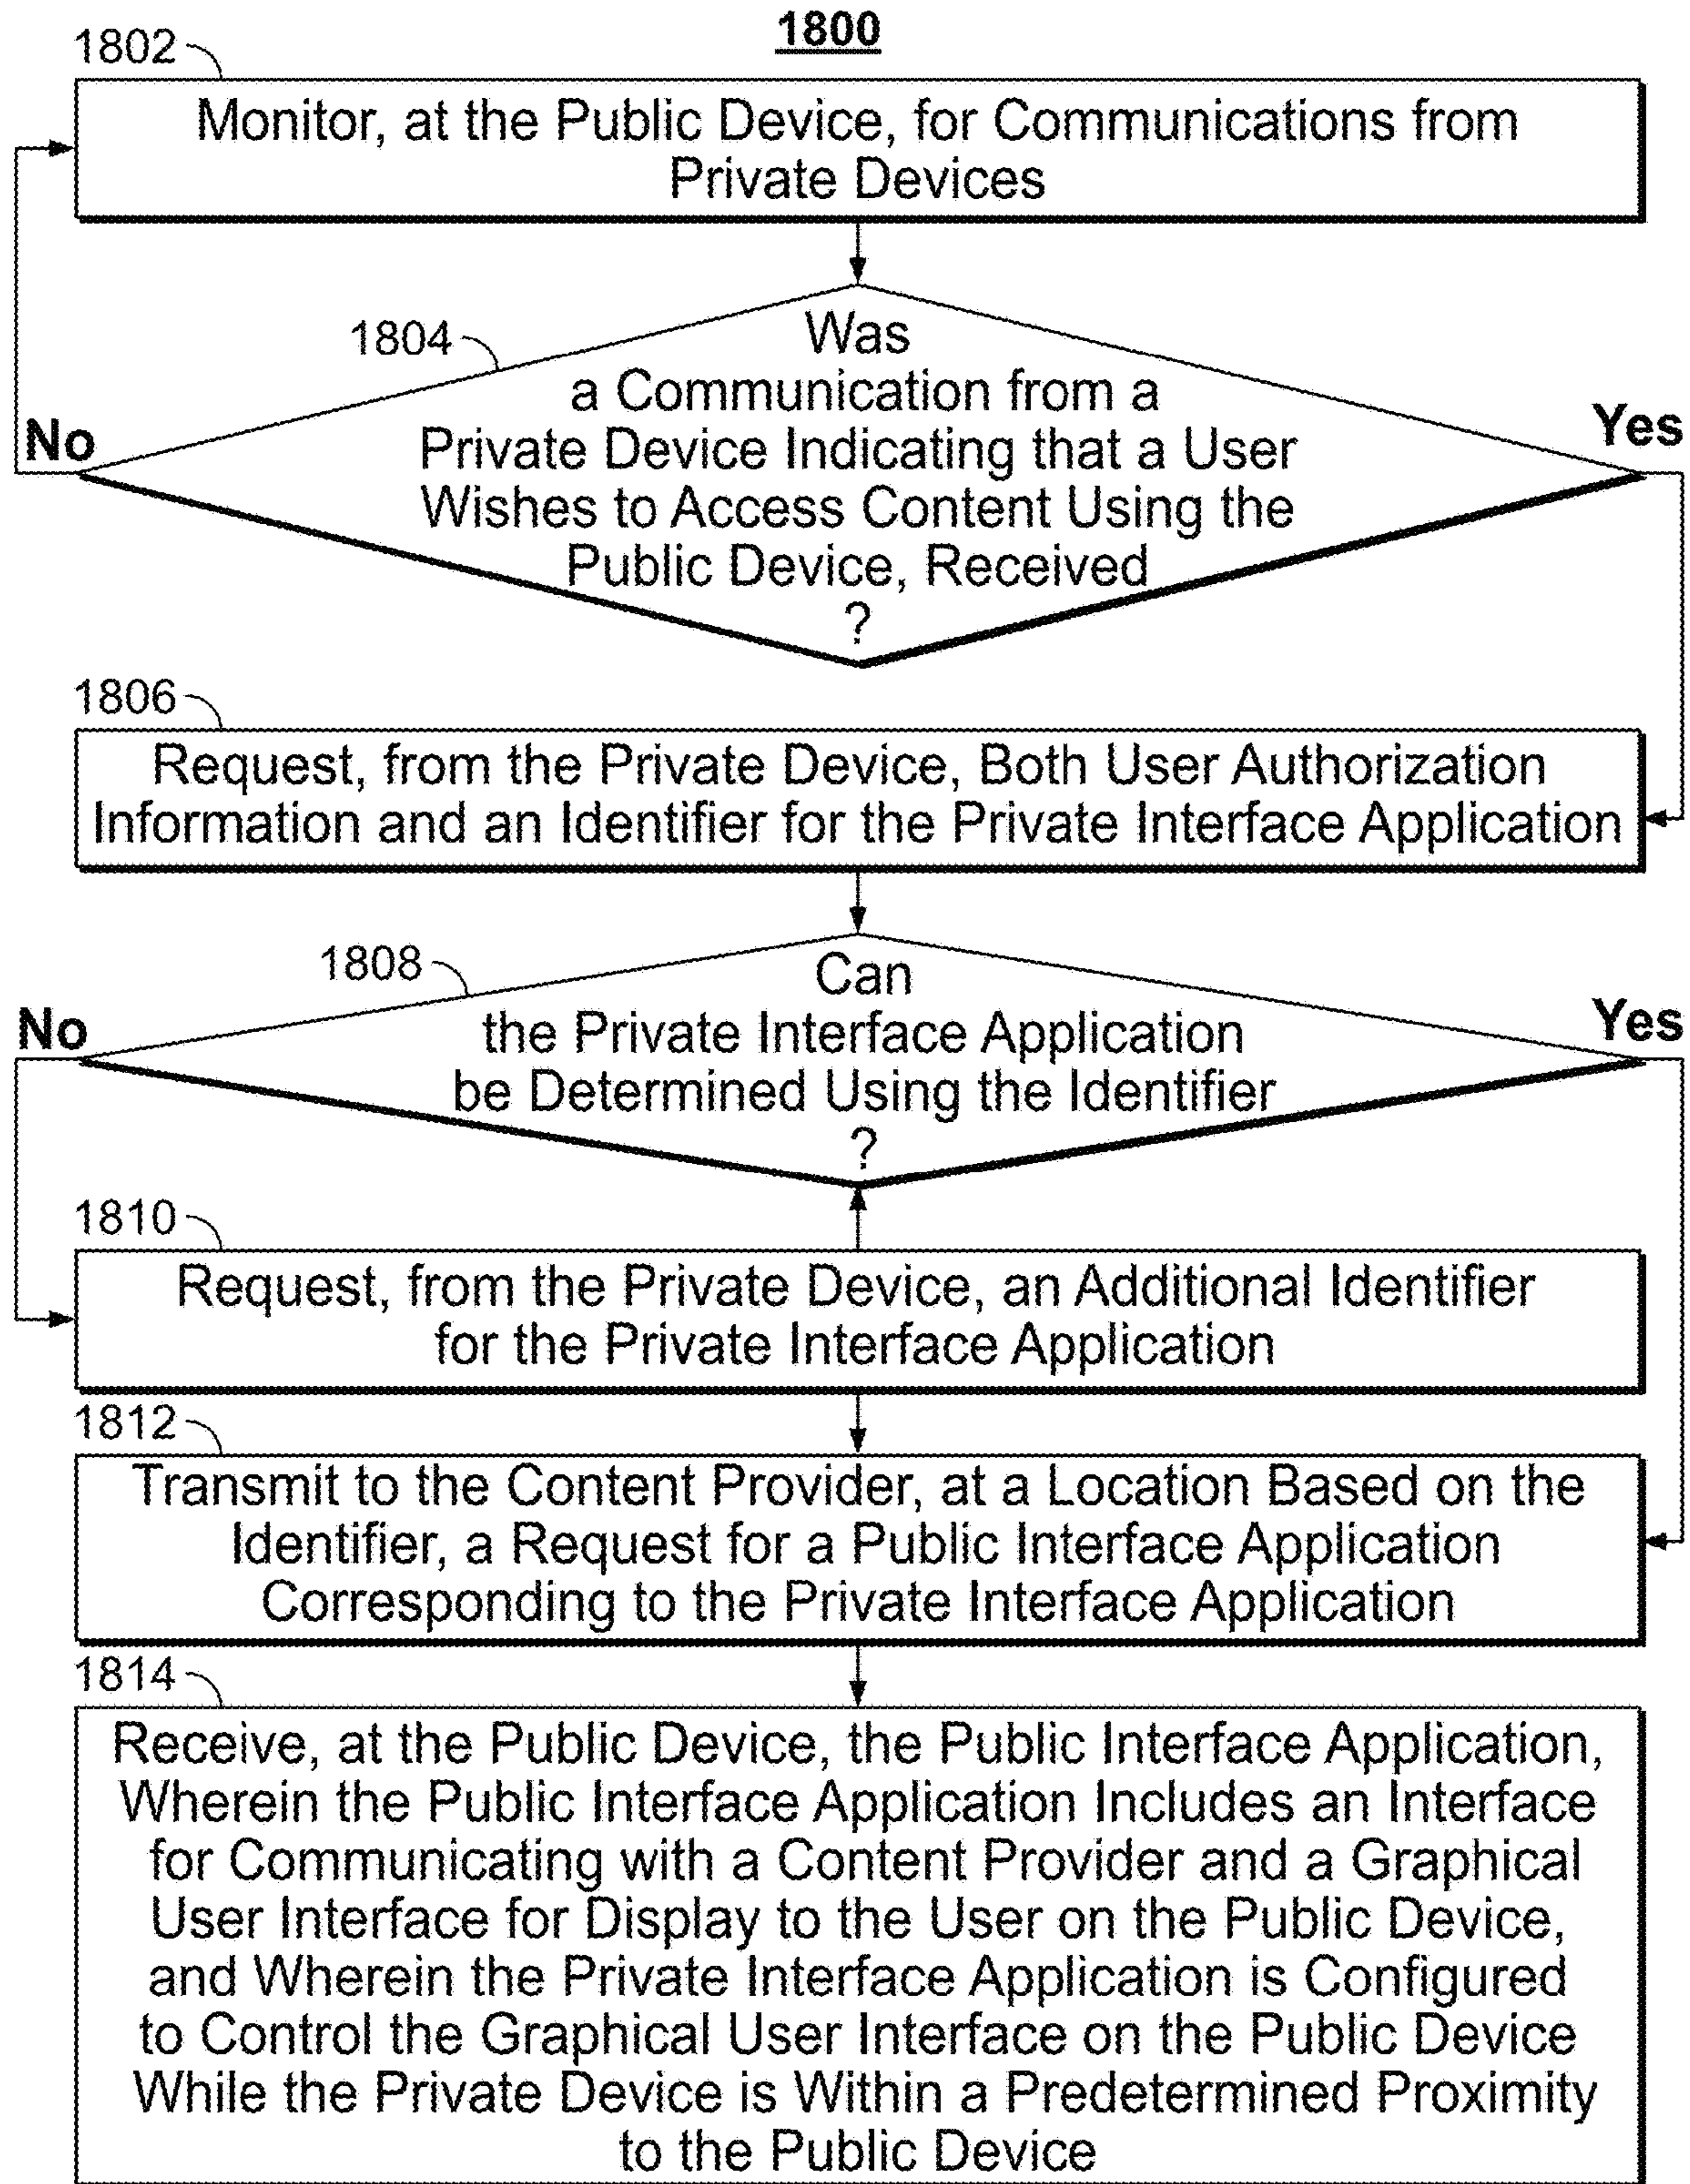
1800

1802

Monitor, at the Public Device, for Communications from Private Devices

1804

Was a Communication from a Private Device Indicating that a User Wishes to Access Content Using the Public Device, Received ?

No

Yes

1806

Request, from the Private Device, Both User Authorization Information and an Identifier for the Private Interface Application

1808

Can the Private Interface Application be Determined Using the Identifier ?

No

Yes

1810

Request, from the Private Device, an Additional Identifier for the Private Interface Application

1812

Transmit to the Content Provider, at a Location Based on the Identifier, a Request for a Public Interface Application Corresponding to the Private Interface Application

1814

Receive, at the Public Device, the Public Interface Application, Wherein the Public Interface Application Includes an Interface for Communicating with a Content Provider and a Graphical User Interface for Display to the User on the Public Device, and Wherein the Private Interface Application is Configured to Control the Graphical User Interface on the Public Device While the Private Device is Within a Predetermined Proximity to the Public Device